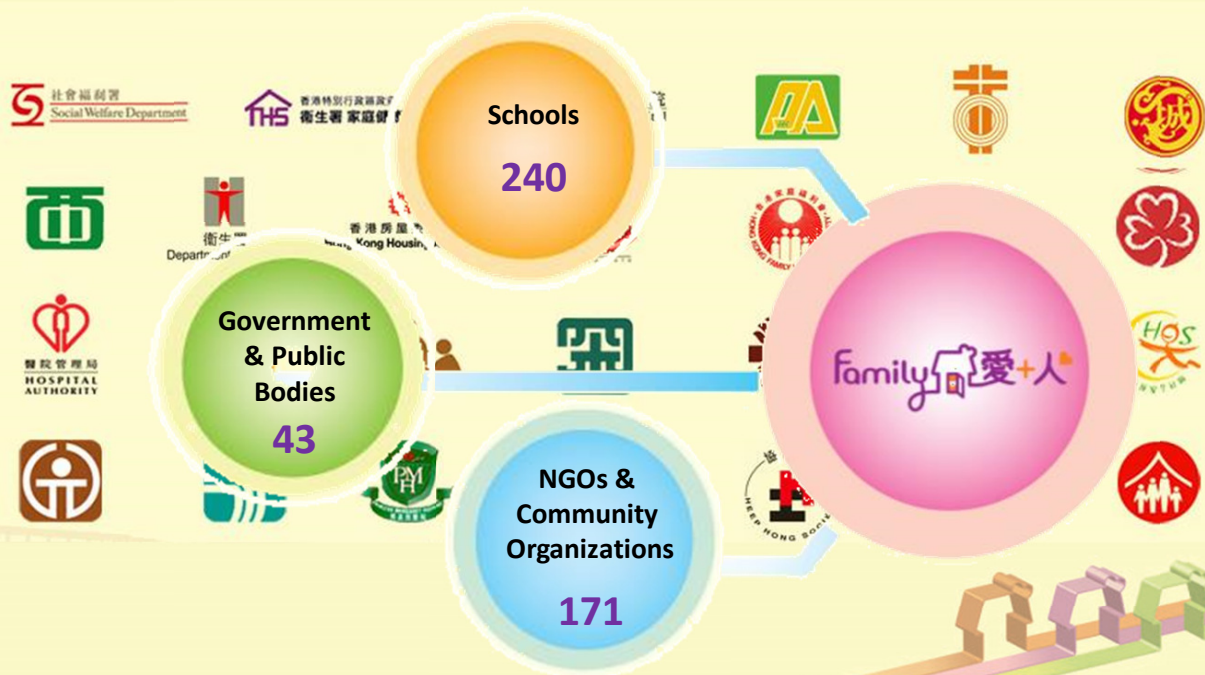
社會福利署
Social Welfare Department

THS 香港特別行政區政府 衛生署 家庭健康

衛生署
Departm

香港房屋
Kong Housing

醫院管理局
HOSPITAL AUTHORITY

Schools
240

Government & Public Bodies
43

NGOs & Community Organizations
171

HOS

HEEP HONG SOC

Family 愛+人